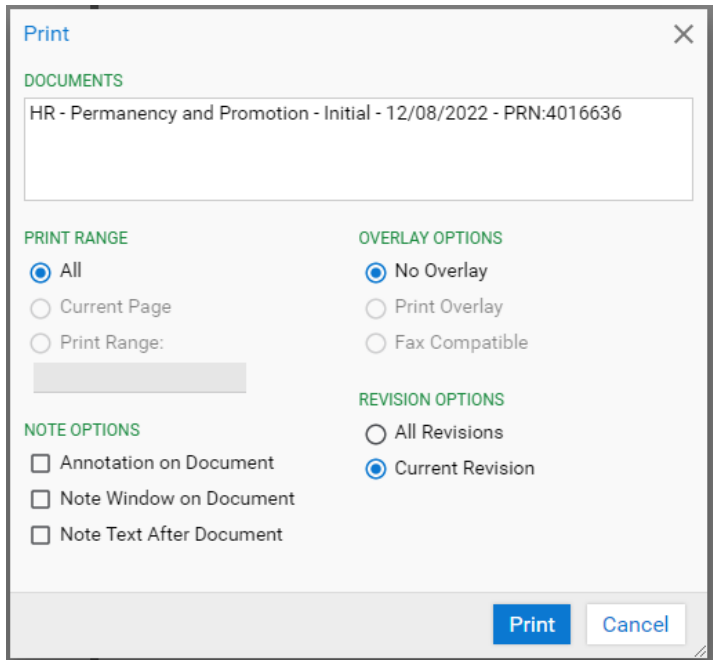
Print

DOCUMENTS

HR - Permanency and Promotion - Initial - 12/08/2022 - PRN:4016636

PRINT RANGE

All

Current Page

Print Range:

NOTE OPTIONS

Annotation on Document

Note Window on Document

Note Text After Document

OVERLAY OPTIONS

No Overlay

Print Overlay

Fax Compatible

REVISION OPTIONS

All Revisions

Current Revision

Print

Cancel